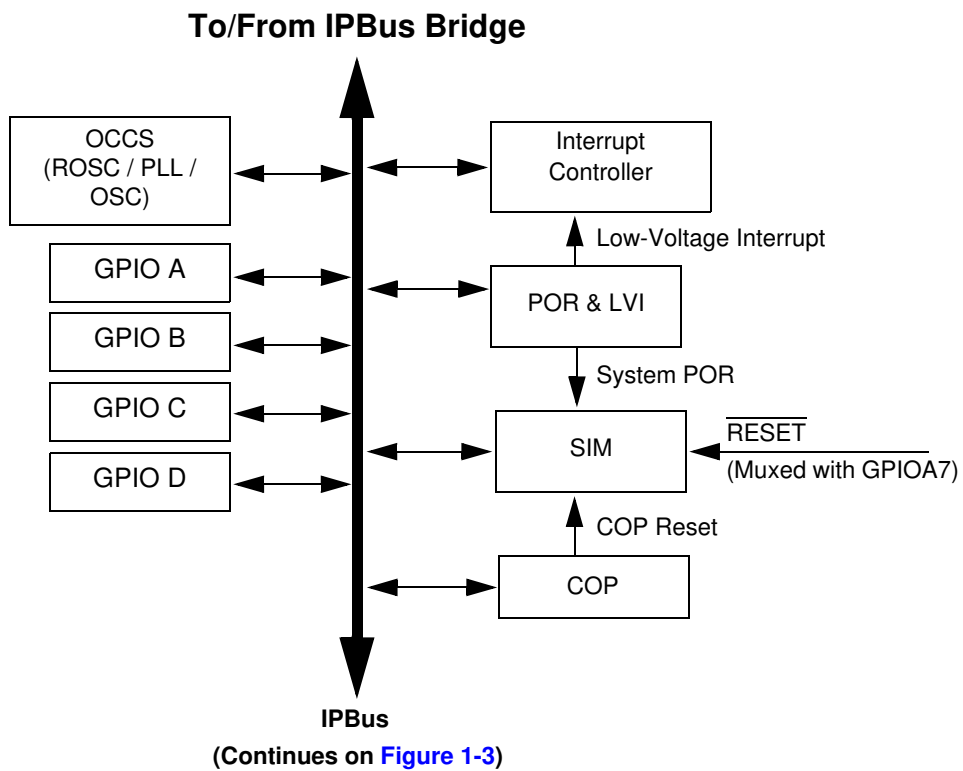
To/From IPBus Bridge

OCCS (ROSC / PLL / OSC)

GPIO A

GPIO B

GPIO C

GPIO D

Interrupt Controller

Low-Voltage Interrupt

POR & LVI

System POR

SIM

$\overline{\text{RESET}}$

(Muxed with GPIOA7)

COP Reset

COP

IPBus

(Continues on Figure 1-3)